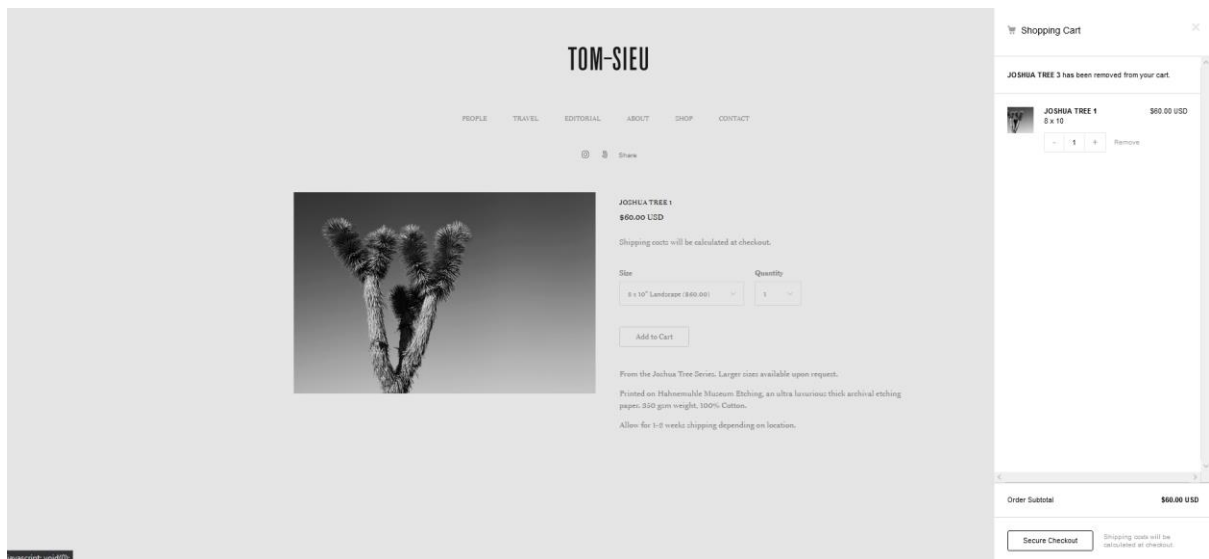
TOM-SIEU

PEOPLE TRAVEL EDITORIAL ABOUT SHOP CONTACT

Share

JOSHUA TREE 1
$60.00 USD

Shipping costs will be calculated at checkout.

Size
8 x 10" Landscape ($60.00)

Quantity
1

Add to Cart

From the Joshua Tree Series. Larger sizes available upon request.

Printed on Hahnemuhle Museum Etching, an ultra luxurious thick archival etching paper. 350 gsm weight, 100% Cotton.

Allow for 1-2 weeks shipping depending on location.

Shopping Cart

JOSHUA TREE 3 has been removed from your cart.

JOSHUA TREE 1
8 x 10
$60.00 USD
- 1 + Remove

Order Subtotal $60.00 USD

Secure Checkout

Shipping costs will be calculated at checkout.

javascript:void(0);